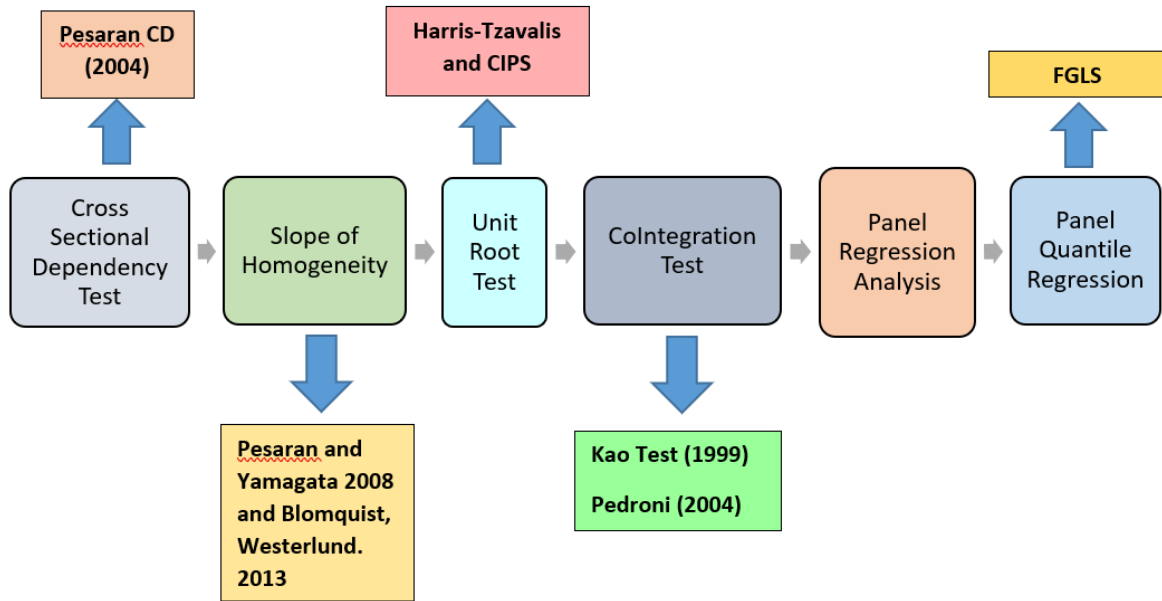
Pesaran CD (2004)

Harris-Tzavalis and CIPS

FGLS

Cross Sectional Dependency Test

Slope of Homogeneity

Unit Root Test

CoIntegration Test

Panel Regression Analysis

Panel Quantile Regression

Pesaran and Yamagata 2008 and Blomquist, Westerlund. 2013

Kao Test (1999)

Pedroni (2004)